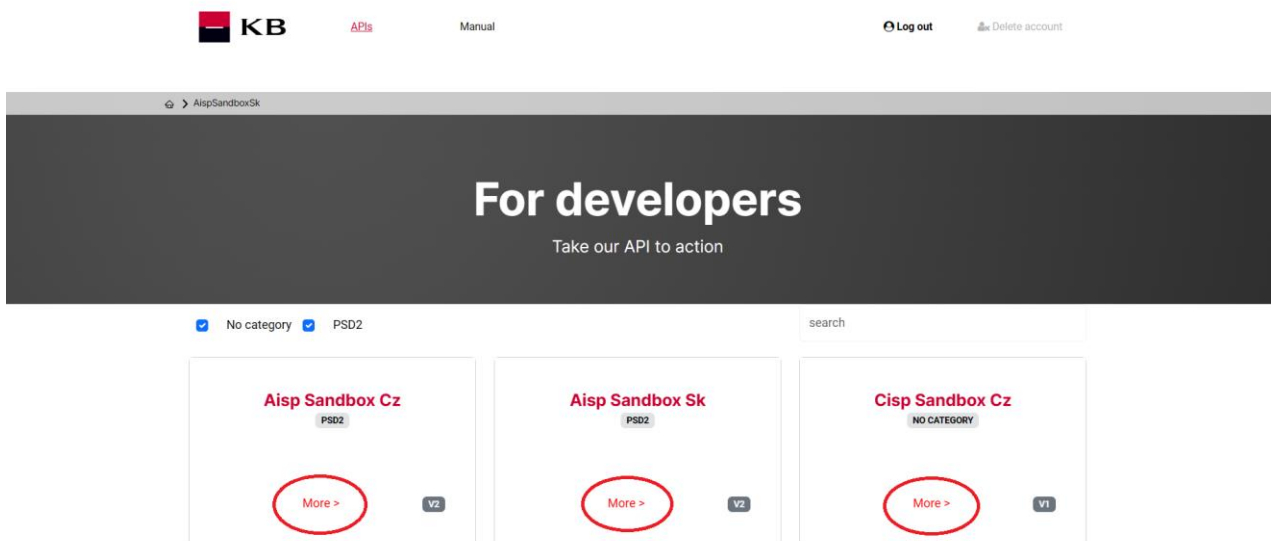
KB APIs Manual Log out Delete account

> AispSandboxSk

For developers

Take our API to action

No category PSD2

search

Aisp Sandbox Cz
PSD2
More >
V2

Aisp Sandbox Sk
PSD2
More >
V2

Cisp Sandbox Cz
NO CATEGORY
More >
V1